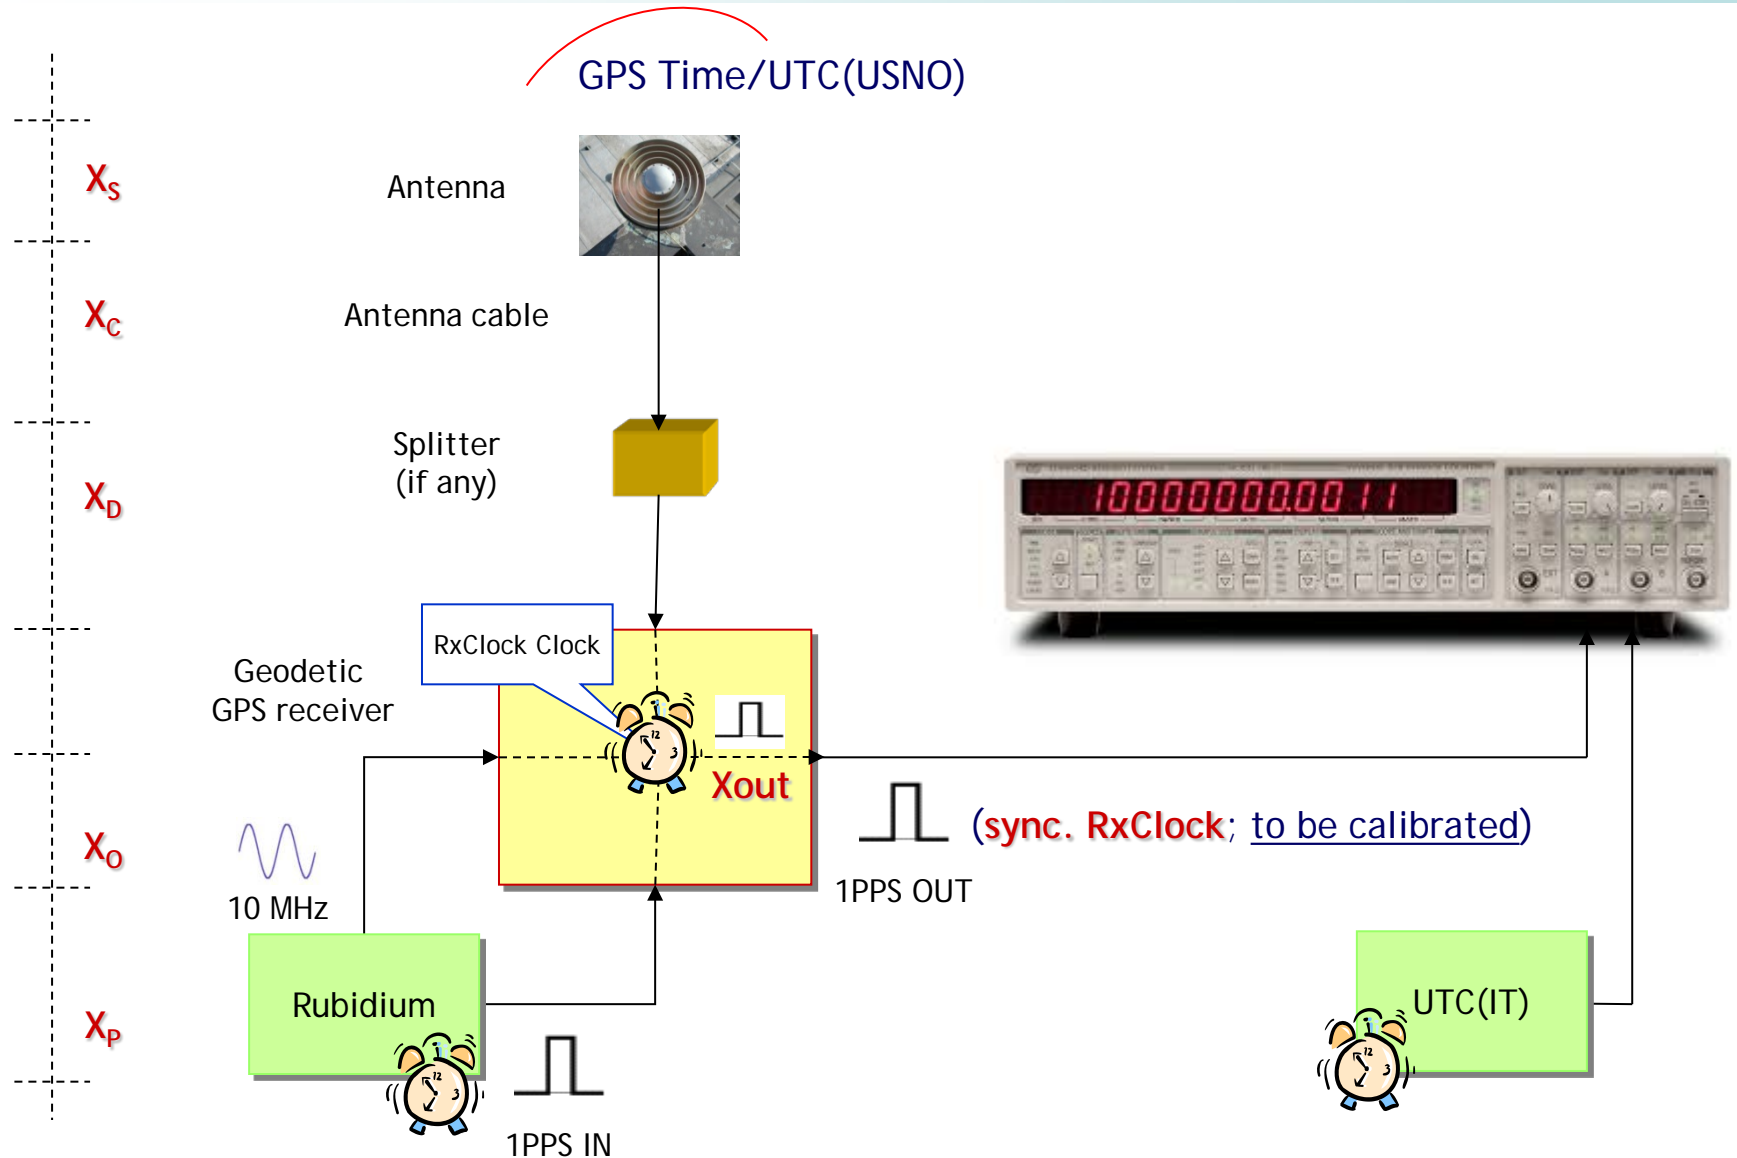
GPS Time/UTC(USNO)

$X_S$

Antenna

$X_C$

Antenna cable

Splitter (if any)

$X_D$

100000000.00 1 1

RxClock Clock

Geodetic GPS receiver

Xout

(sync. RxClock; to be calibrated)

$X_O$

10 MHz

1PPS OUT

Rubidium

UTC(IT)

$X_P$

1PPS IN